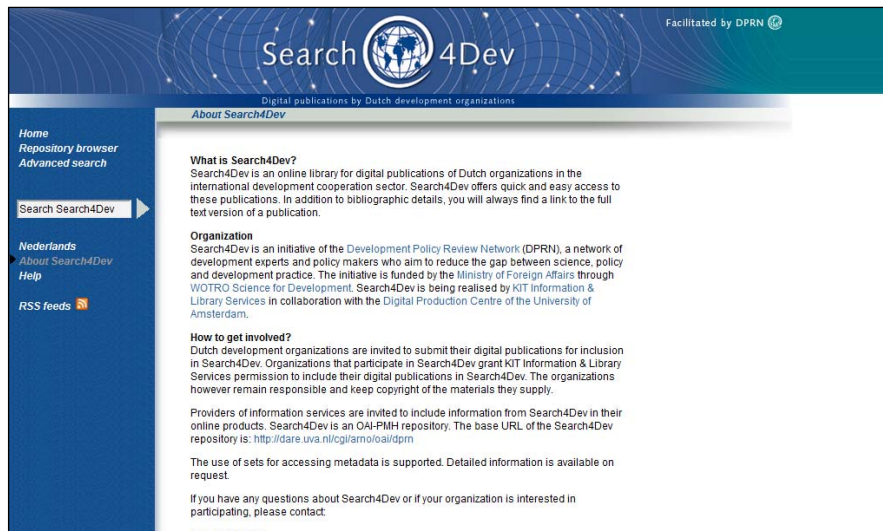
Search 4Dev

Facilitated by DPRN

Digital publications by Dutch development organizations

About Search4Dev

Home
Repository browser
Advanced search

Search Search4Dev

Nederlands
About Search4Dev
Help

RSS feeds

What is Search4Dev?
Search4Dev is an online library for digital publications of Dutch organizations in the international development cooperation sector. Search4Dev offers quick and easy access to these publications. In addition to bibliographic details, you will always find a link to the full text version of a publication.

Organization
Search4Dev is an initiative of the Development Policy Review Network (DPRN), a network of development experts and policy makers who aim to reduce the gap between science, policy and development practice. The initiative is funded by the Ministry of Foreign Affairs through WOTRO Science for Development. Search4Dev is being realised by KIT Information & Library Services in collaboration with the Digital Production Centre of the University of Amsterdam.

How to get involved?
Dutch development organizations are invited to submit their digital publications for inclusion in Search4Dev. Organizations that participate in Search4Dev grant KIT Information & Library Services permission to include their digital publications in Search4Dev. The organizations however remain responsible and keep copyright of the materials they supply.

Providers of information services are invited to include information from Search4Dev in their online products. Search4Dev is an OAI-PMH repository. The base URL of the Search4Dev repository is: http://dare.uva.nl/cgi/arno/oai/dprn

The use of sets for accessing metadata is supported. Detailed information is available on request.

If you have any questions about Search4Dev or if your organization is interested in participating, please contact:

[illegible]